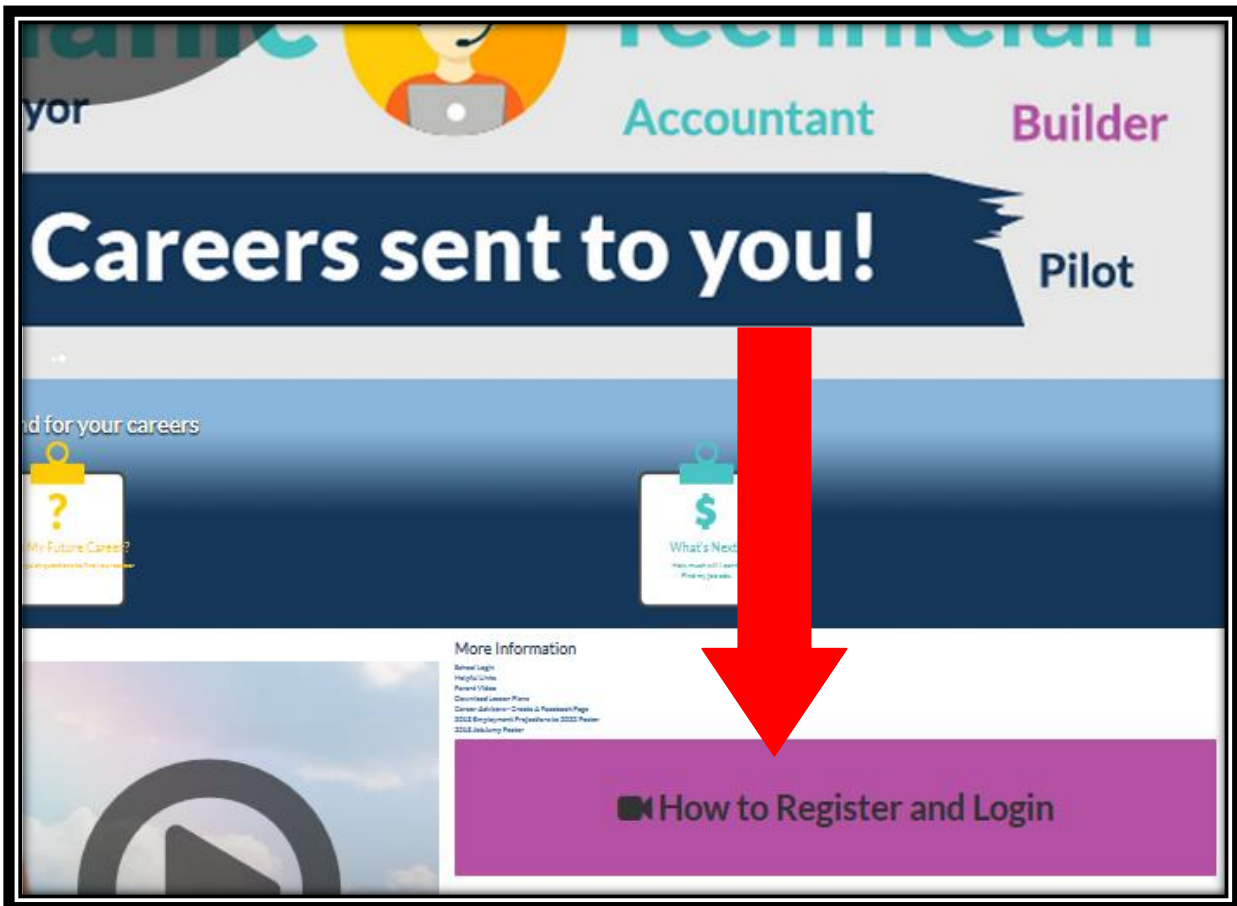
yor

Accountant

Builder

Careers sent to you!

Pilot

nd for your careers

?

My Future Career?

$

What's Next

More Information

School Login
Helpful Links
Parent Video
Download Lesson Plans
Career Advisors - Create A Facebook Page
2018 Employment Projections to 2022 Poster
2018 Job Jump Poster

How to Register and Login